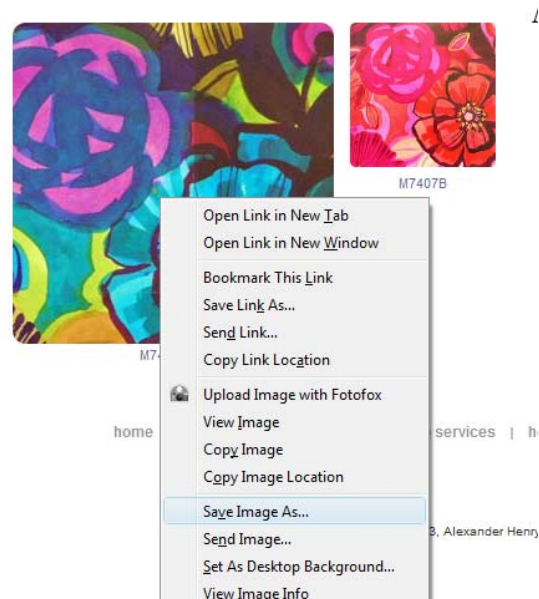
M7407B

M7

Open Link in New Tab
Open Link in New Window
Bookmark This Link
Save Link As...
Send Link...
Copy Link Location
Upload Image with Fotofox
View Image
Copy Image
Copy Image Location
Save Image As...
Send Image...
Set As Desktop Background...
View Image Info

home

services | h

, Alexander Henry